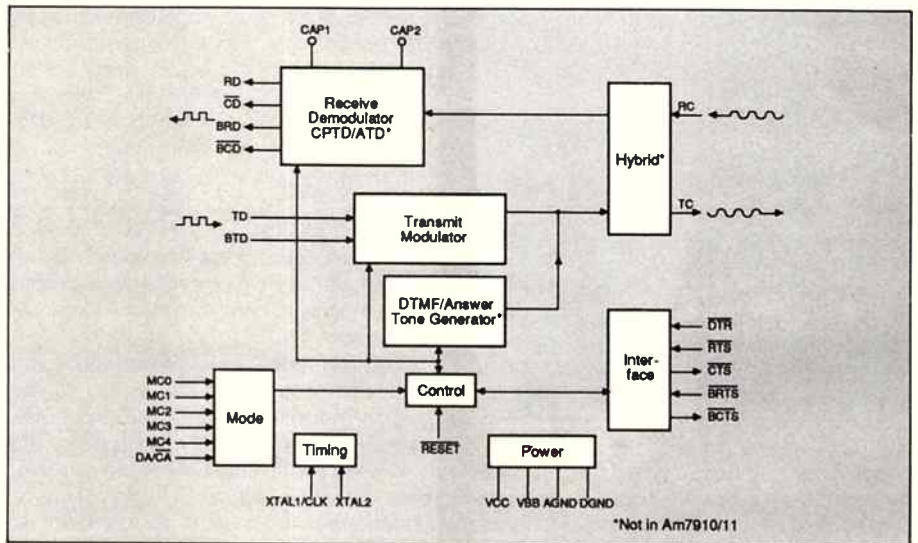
CAP1 CAP2

RD
$\overline{CD}$
BRD
$\overline{BCD}$

Receive Demodulator CPTD/ATD*

Hybrid*

RC

TC

TD
BTD

Transmit Modulator

DTMF/Answer Tone Generator*

$\overline{DTR}$
$\overline{RTS}$
$\overline{CTS}$
$\overline{BRTS}$
$\overline{BCTS}$

Inter-face

MC0
MC1
MC2
MC3
MC4
DA/$\overline{CA}$

Mode

Control

$\overline{RESET}$

Timing

XTAL1/CLK XTAL2

Power

VCC VBB AGND DGND

*Not in Am7910/11